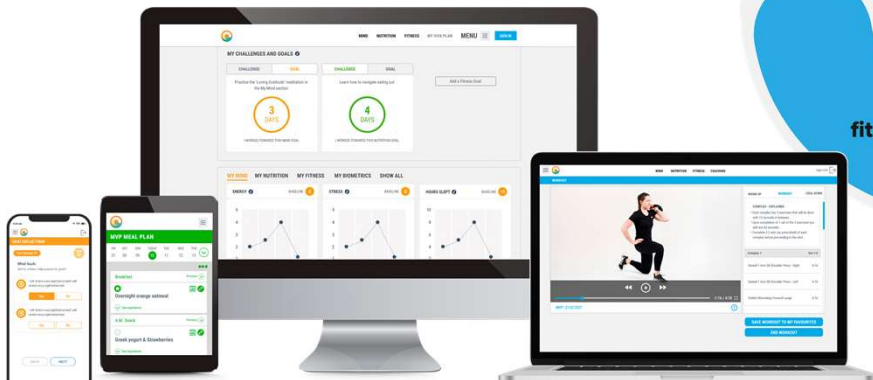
MIND NUTRITION FITNESS MY VIVE PLAN MENU LOGIN

MY CHALLENGES AND GOALS

CHALLENGE GOAL

Practice the 'Loving Kindness' meditation in the My Mind section

3 DAYS

CHALLENGE GOAL

Learn how to navigate eating out

4 DAYS

Add a Fitness Goal

MY MIND MY NUTRITION MY FITNESS MY BIOMETRICS SHOW ALL

ENERGY

STRESS

HOURS SLEPT

MVP MEAL PLAN

Breakfast

Overnight orange oatmeal

A.M. Snack

Greek yogurt & Strawberries

WORKOUT

SAVE WORKOUT TO MY FAVOURITES

END WORKOUT

fit